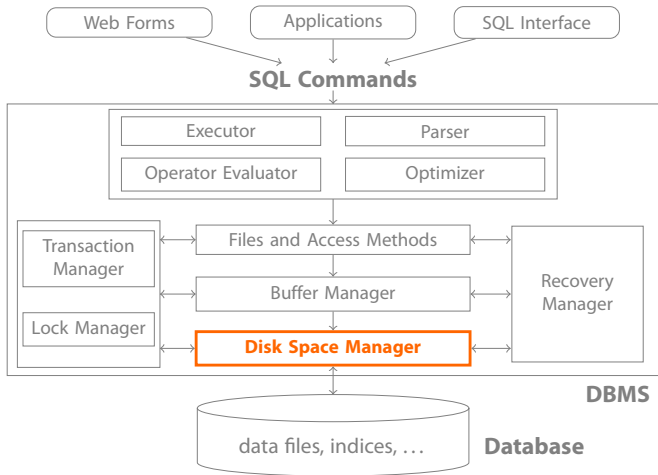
Web Forms
Applications
SQL Interface

SQL Commands

Executor
Parser
Operator Evaluator
Optimizer

Transaction Manager
Files and Access Methods
Recovery Manager
Buffer Manager
Lock Manager
Disk Space Manager

DBMS

data files, indices, …
Database